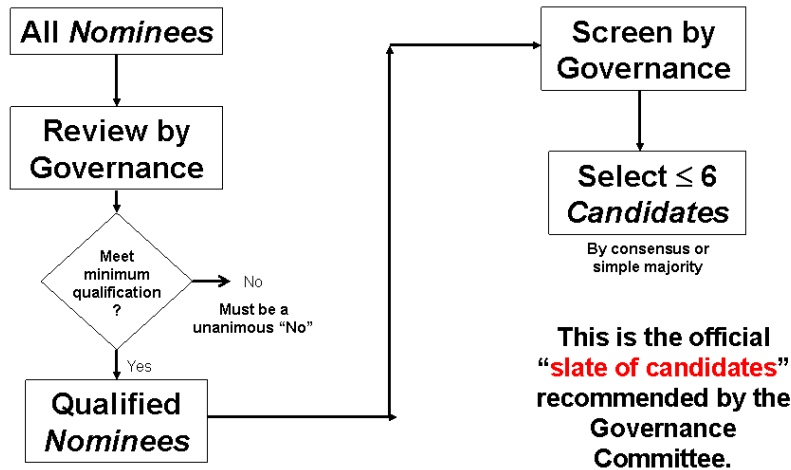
All *Nominees*

Review by Governance

Meet minimum qualification ?

No

Must be a unanimous "No"

Yes

Qualified *Nominees*

Screen by Governance

Select $\leq 6$ *Candidates*

By consensus or simple majority

This is the official "slate of candidates" recommended by the Governance Committee.